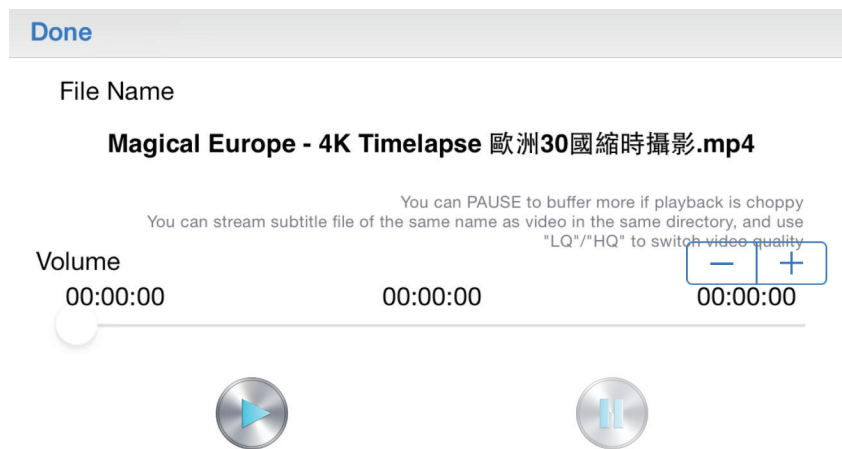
Done

File Name

Magical Europe - 4K Timelapse 歐洲30國縮時攝影.mp4

You can PAUSE to buffer more if playback is choppy
You can stream subtitle file of the same name as video in the same directory, and use "LQ"/"HQ" to switch video quality

Volume

−  +

00:00:00   00:00:00   00:00:00